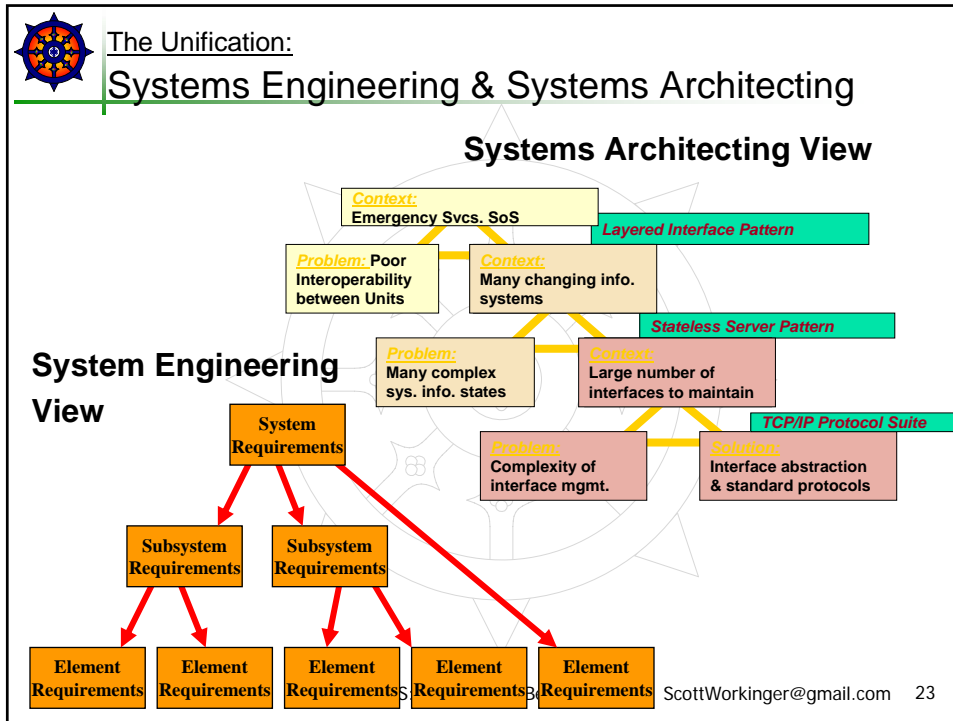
The Unification:
Systems Engineering & Systems Architecting

Systems Architecting View

Context:
Emergency Svcs. SoS

Layered Interface Pattern

Problem: Poor Interoperability between Units

Context:
Many changing info. systems

Stateless Server Pattern

Problem:
Many complex sys. info. states

Context:
Large number of interfaces to maintain

TCP/IP Protocol Suite

Problem:
Complexity of interface mgmt.

Solution:
Interface abstraction & standard protocols

System Engineering View

System Requirements

Subsystem Requirements

Subsystem Requirements

Element Requirements

Element Requirements

Element Requirements

Element Requirements

Element Requirements

ScottWorkinger@gmail.com 23